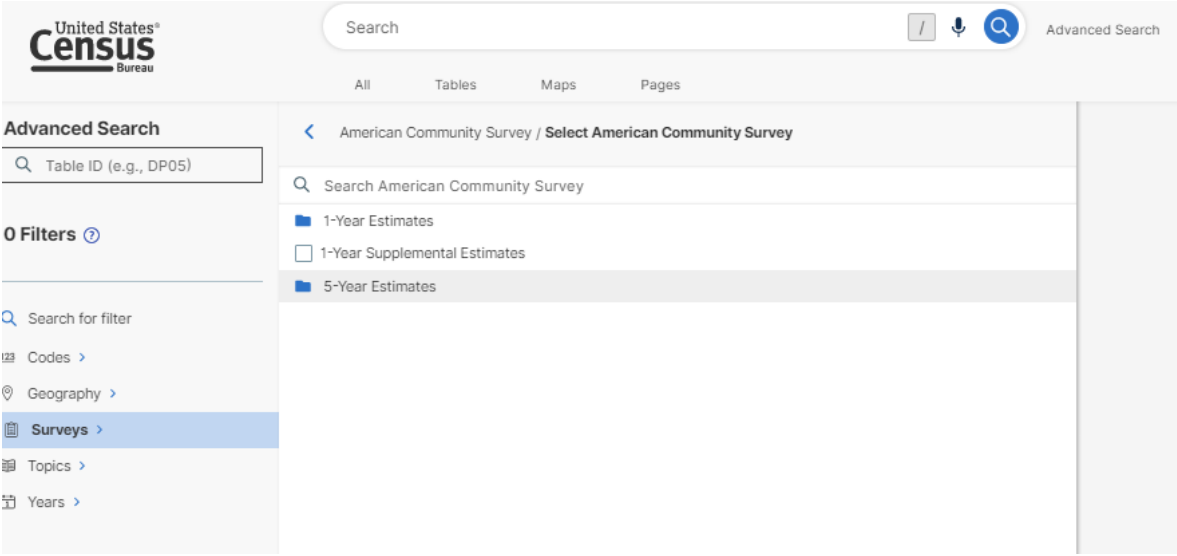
United States®
Census
Bureau

Search
/
Advanced Search

All Tables Maps Pages

Advanced Search

Table ID (e.g., DP05)

0 Filters

Search for filter
123 Codes >
Geography >
Surveys >
Topics >
Years >

American Community Survey / Select American Community Survey

Search American Community Survey

1-Year Estimates
1-Year Supplemental Estimates
5-Year Estimates